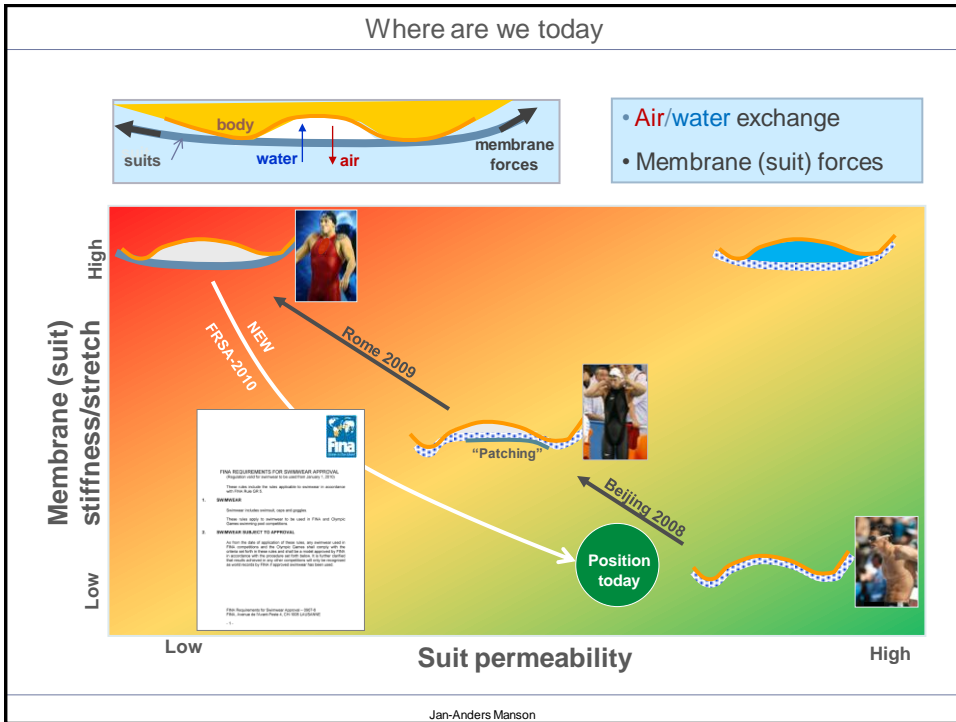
Where are we today

body
suits
water
air
membrane forces

• Air/water exchange
• Membrane (suit) forces

Membrane (suit) stiffness/stretch
High
Low

NEW FRSA-2010
Rome 2009
"Patching"
Beijing 2008
Position today

FINA REQUIREMENTS FOR SWIMWEAR APPROVAL
(Regulation valid for swimwear to be used from January 1, 2010)

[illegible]

1. SWIMWEAR

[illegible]

2. SWIMWEAR SUBJECT TO APPROVAL

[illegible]

FINA Requirements for Swimwear Approval – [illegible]
FINA, Avenue de l'Avant-Poste 4, CH-1005 LAUSANNE

- 1 -

Low
Suit permeability
High

Jan-Anders Manson